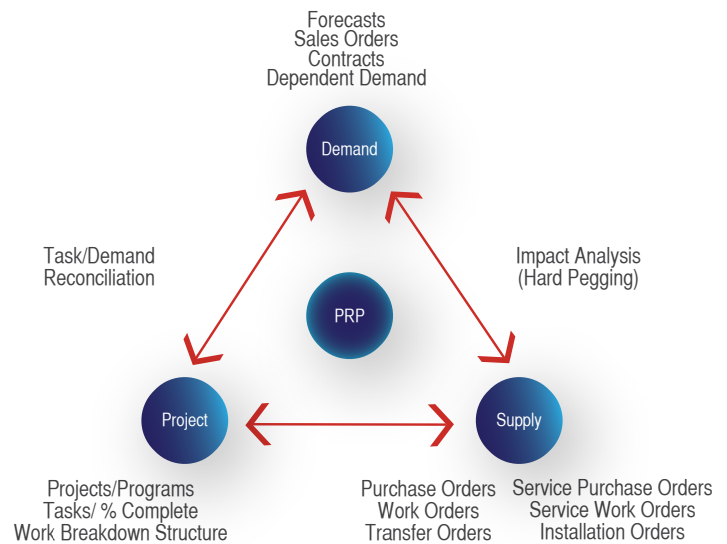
Forecasts
Sales Orders
Contracts
Dependent Demand

Demand

Task/Demand
Reconciliation

Impact Analysis
(Hard Pegging)

PRP

Project

Supply

Projects/Programs
Tasks/ % Complete
Work Breakdown Structure

Purchase Orders
Work Orders
Transfer Orders

Service Purchase Orders
Service Work Orders
Installation Orders